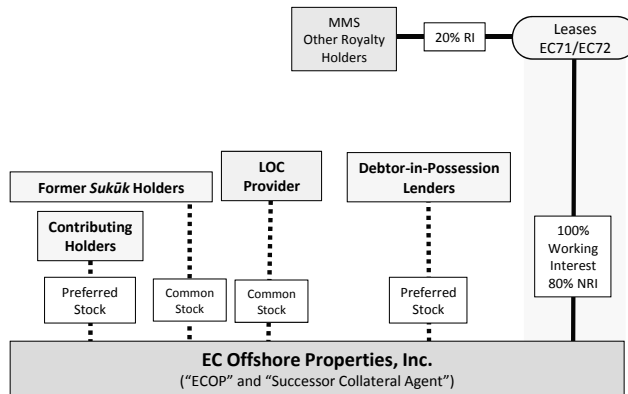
MMS
Other Royalty Holders

20% RI

Leases
EC71/EC72

Former *Sukūk* Holders

LOC Provider

Debtor-in-Possession Lenders

Contributing Holders

100% Working Interest 80% NRI

Preferred Stock

Common Stock

Common Stock

Preferred Stock

EC Offshore Properties, Inc.
("ECOP" and "Successor Collateral Agent")